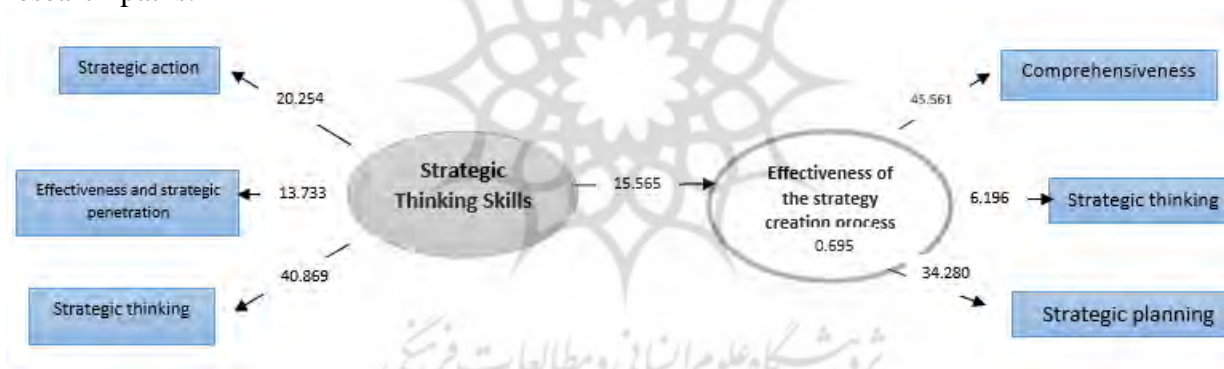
Strategic action

20.254

Effectiveness and strategic penetration

13.733

40.869

Strategic thinking

Strategic Thinking Skills

15.565

Effectiveness of the strategy creation process 0.695

45.561

Comprehensiveness

6.196

Strategic thinking

34.280

Strategic planning

پژوهشگاه علوم انسانی و مطالعات فرهنگی